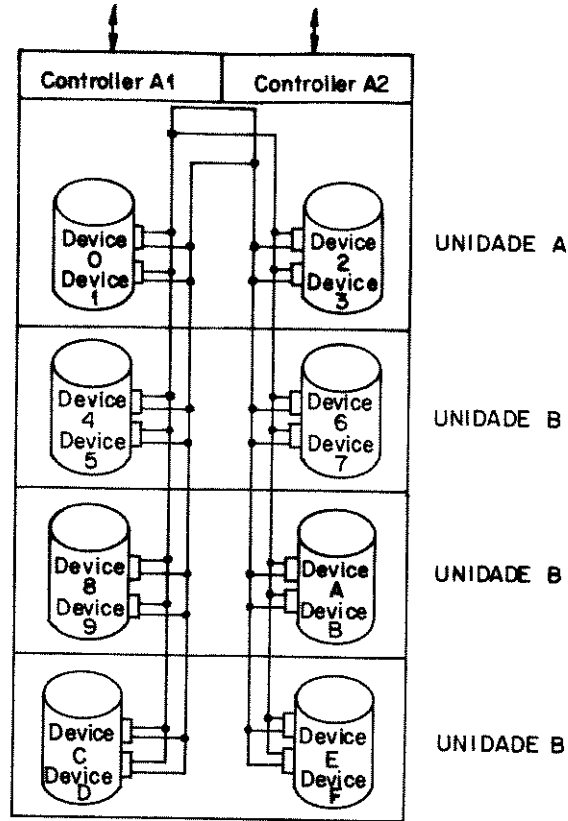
Controller A1
Controller A2

Device
0
Device
1

Device
2
Device
3

UNIDADE A

Device
4
Device
5

Device
6
Device
7

UNIDADE B

Device
8
Device
9

Device
A
Device
B

UNIDADE B

Device
C
Device
D

Device
E
Device
F

UNIDADE B